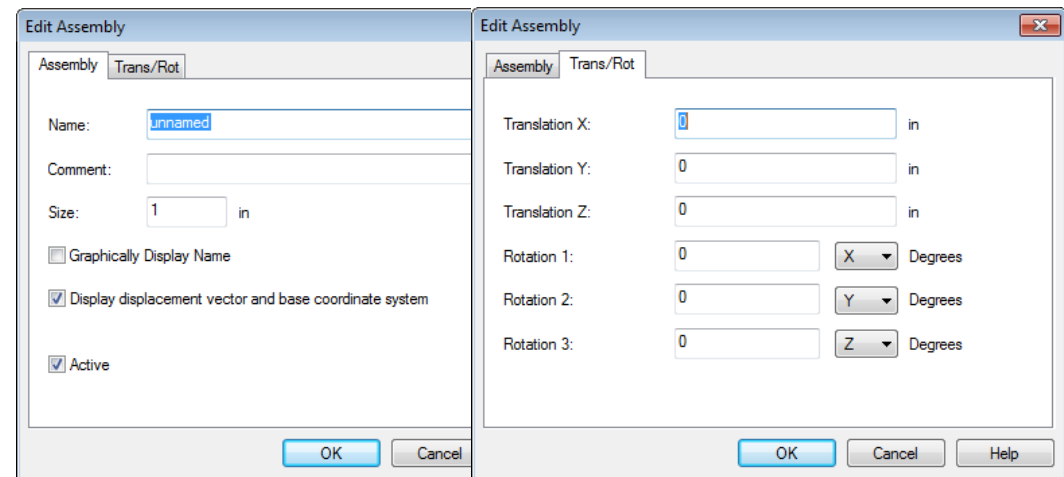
Edit Assembly

Assembly | Trans/Rot

Name: unnamed

Comment:

Size: 1 in

Graphically Display Name

Display displacement vector and base coordinate system

Active

OK | Cancel

Edit Assembly

Assembly | Trans/Rot

Translation X: 0 in

Translation Y: 0 in

Translation Z: 0 in

Rotation 1: 0 X Degrees

Rotation 2: 0 Y Degrees

Rotation 3: 0 Z Degrees

OK | Cancel | Help